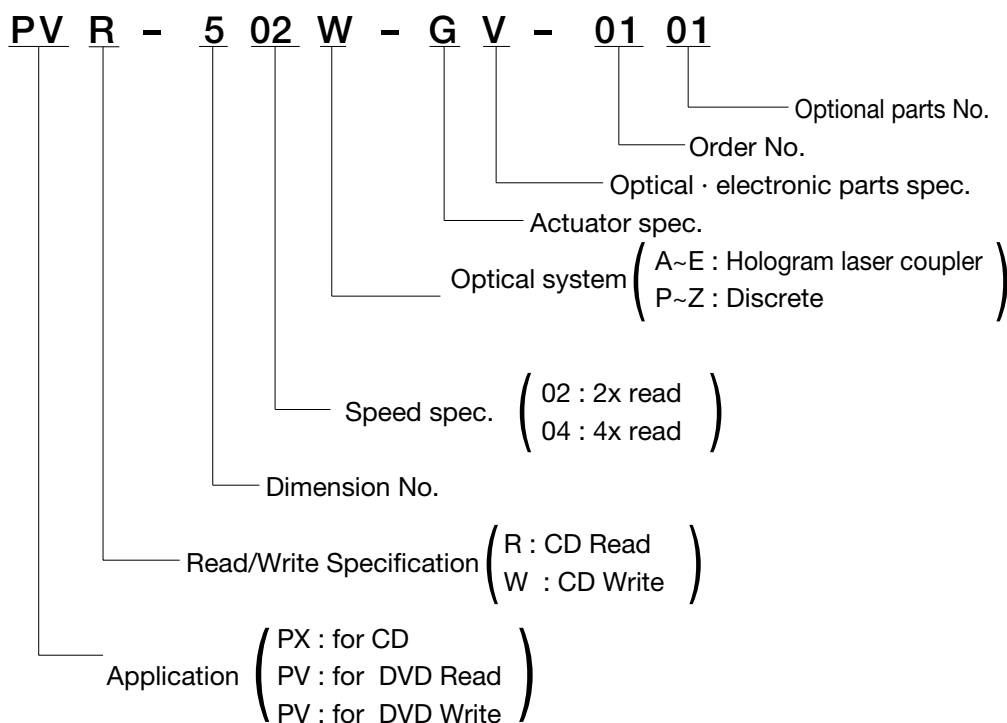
PV R – 5 02 W – G V – 01 01

Optional parts No.

Order No.

Optical · electronic parts spec.

Actuator spec.

Optical system ( A~E : Hologram laser coupler
P~Z : Discrete )

Speed spec. ( 02 : 2x read
04 : 4x read )

Dimension No.

Read/Write Specification ( R : CD Read
W : CD Write )

Application ( PX : for CD
PV : for DVD Read
PV : for DVD Write )